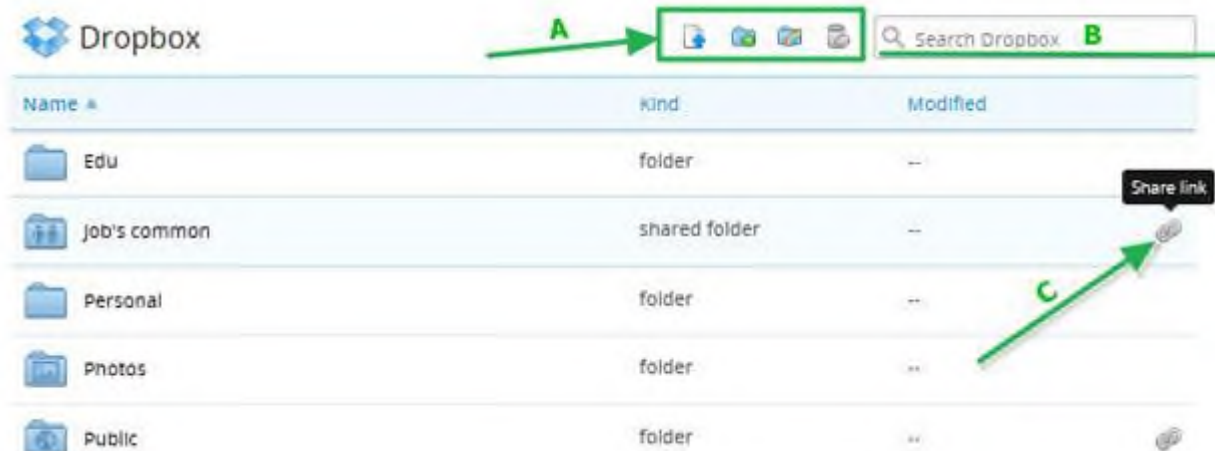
Dropbox

A

Search Dropbox B

| Name ▲ | Kind | Modified |
|---|---|---|
| Edu | folder | -- |
| Job's common | shared folder | -- |
| Personal | folder | -- |
| Photos | folder | -- |
| Public | folder | -- |

Share link

C